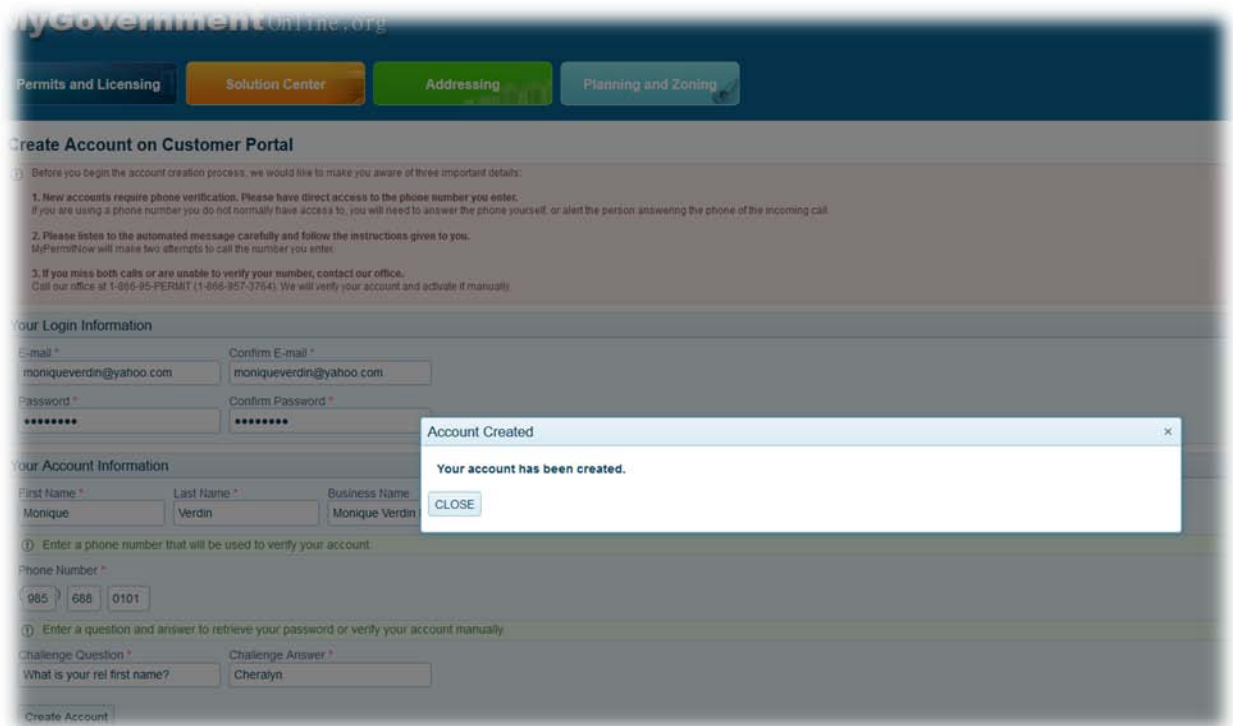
yGovernmentOnline.org

Permits and Licensing | Solution Center | Addressing | Planning and Zoning

reate Account on Customer Portal

Before you begin the account creation process, we would like to make you aware of three important details:

1. New accounts require phone verification. Please have direct access to the phone number you enter.
If you are using a phone number you do not normally have access to, you will need to answer the phone yourself, or alert the person answering the phone of the incoming call.

2. Please listen to the automated message carefully and follow the instructions given to you.
MyPermitNow will make two attempts to call the number you enter.

3. If you miss both calls or are unable to verify your number, contact our office.
Call our office at 1-866-95-PERMIT (1-866-957-3764). We will verify your account and activate it manually.

our Login Information

-mail *
moniqueverdin@yahoo.com

Confirm E-mail *
moniqueverdin@yahoo.com

assword *
••••••••

Confirm Password *
••••••••

our Account Information

irst Name *
Monique

Last Name *
Verdin

Business Name
Monique Verdin

Enter a phone number that will be used to verify your account.

hone Number *
985 688 0101

Enter a question and answer to retrieve your password or verify your account manually.

hallenge Question *
What is your rel first name?

Challenge Answer *
Cheralyn

Create Account

Account Created ×

Your account has been created.

CLOSE